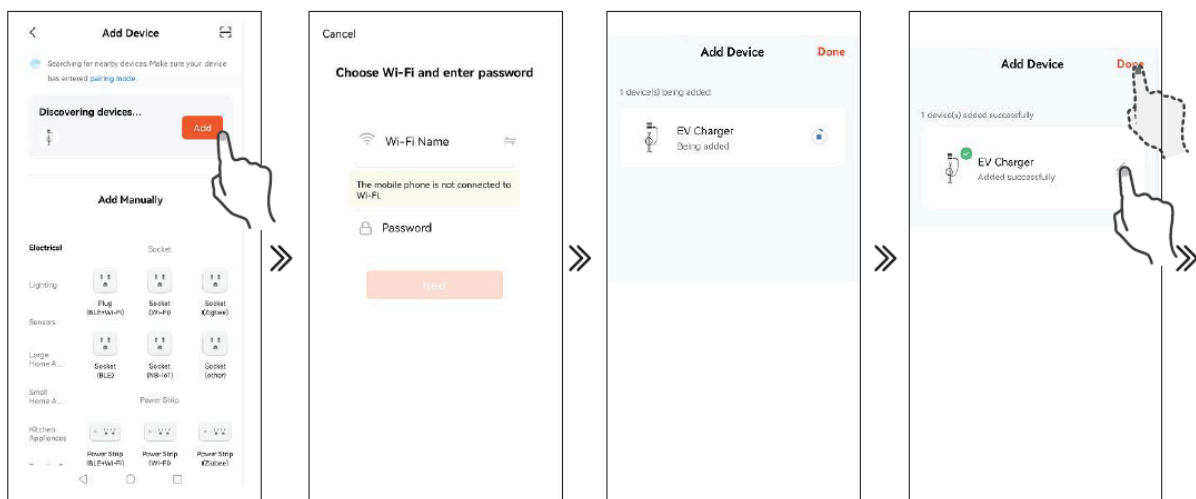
Add Device

Searching for nearby devices. Make sure your device has entered pairing mode.

Discovering devices...

Add

Add Manually

Electrical

Socket

Lighting

Plug (BLE+Wi-Fi)

Socket (Wi-Fi)

Socket (Zigbee)

Sensors

Large Home A...

Socket (BLE)

Socket (NB-IoT)

Socket (other)

Small Home A...

Power Strip

Kitchen Appliances

Power Strip (BLE+Wi-Fi)

Power Strip (Wi-Fi)

Power Strip (Zigbee)

Cancel

Choose Wi-Fi and enter password

Wi-Fi Name

The mobile phone is not connected to Wi-Fi.

Password

Next

Add Device

Done

1 device(s) being added

EV Charger

Being added

Add Device

Done

1 device(s) added successfully

EV Charger

Added successfully